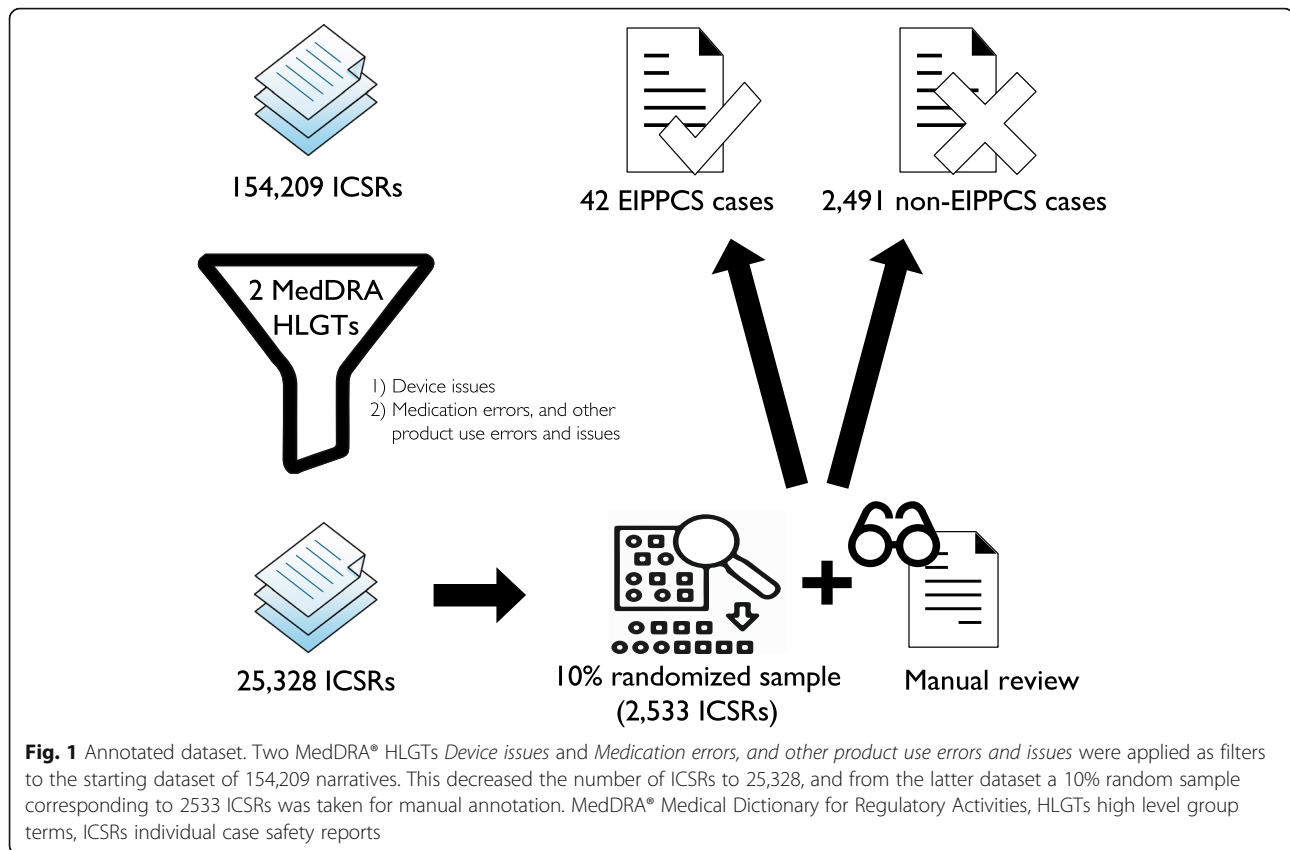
154,209 ICSRs

42 EIPPCS cases

2,491 non-EIPPCS cases

2 MedDRA HLGTs

1) Device issues
2) Medication errors, and other product use errors and issues

25,328 ICSRs

10% randomized sample (2,533 ICSRs)

Manual review

**Fig. 1** Annotated dataset. Two MedDRA® HLGTs *Device issues* and *Medication errors, and other product use errors and issues* were applied as filters to the starting dataset of 154,209 narratives. This decreased the number of ICSRs to 25,328, and from the latter dataset a 10% random sample corresponding to 2533 ICSRs was taken for manual annotation. MedDRA® Medical Dictionary for Regulatory Activities, HLGTs high level group terms, ICSRs individual case safety reports